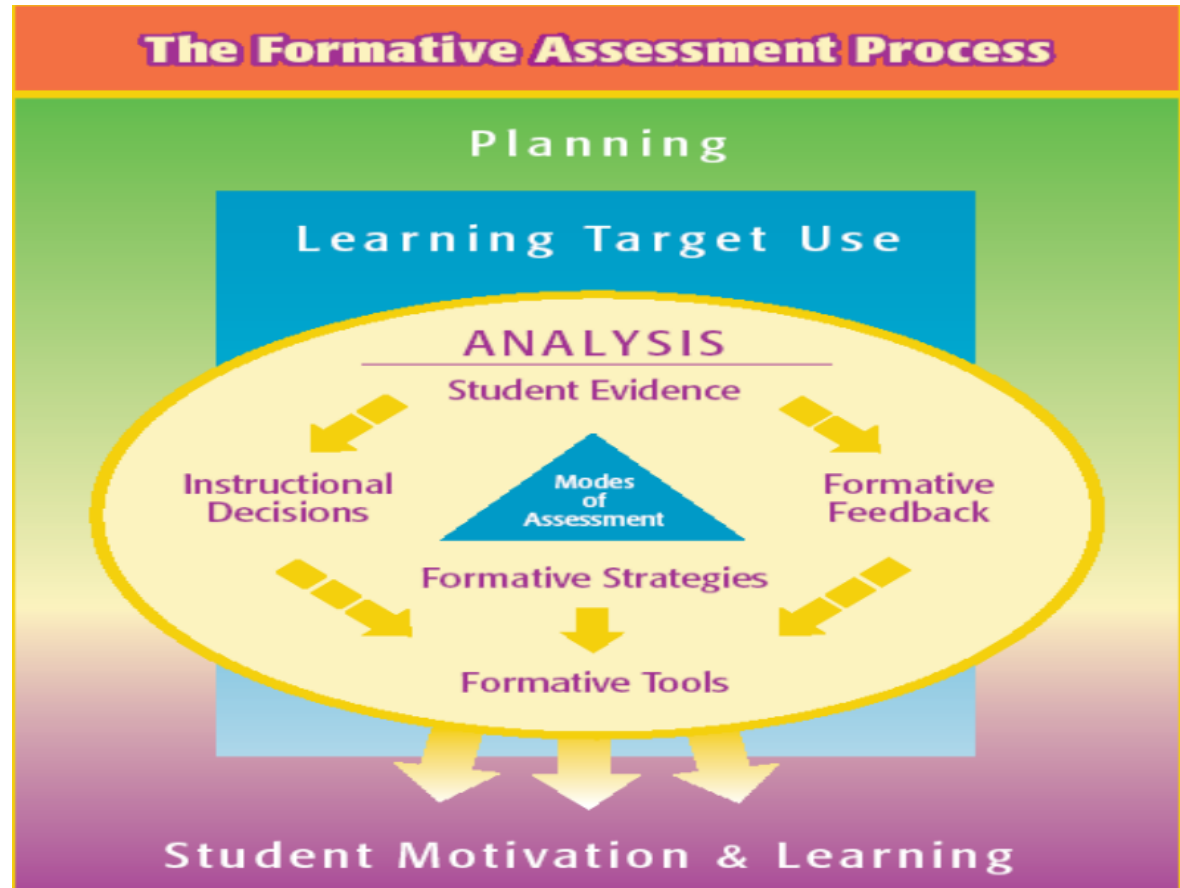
The Formative Assessment Process

Planning

Learning Target Use

ANALYSIS

Student Evidence

Instructional Decisions

Modes of Assessment

Formative Feedback

Formative Strategies

Formative Tools

Student Motivation & Learning